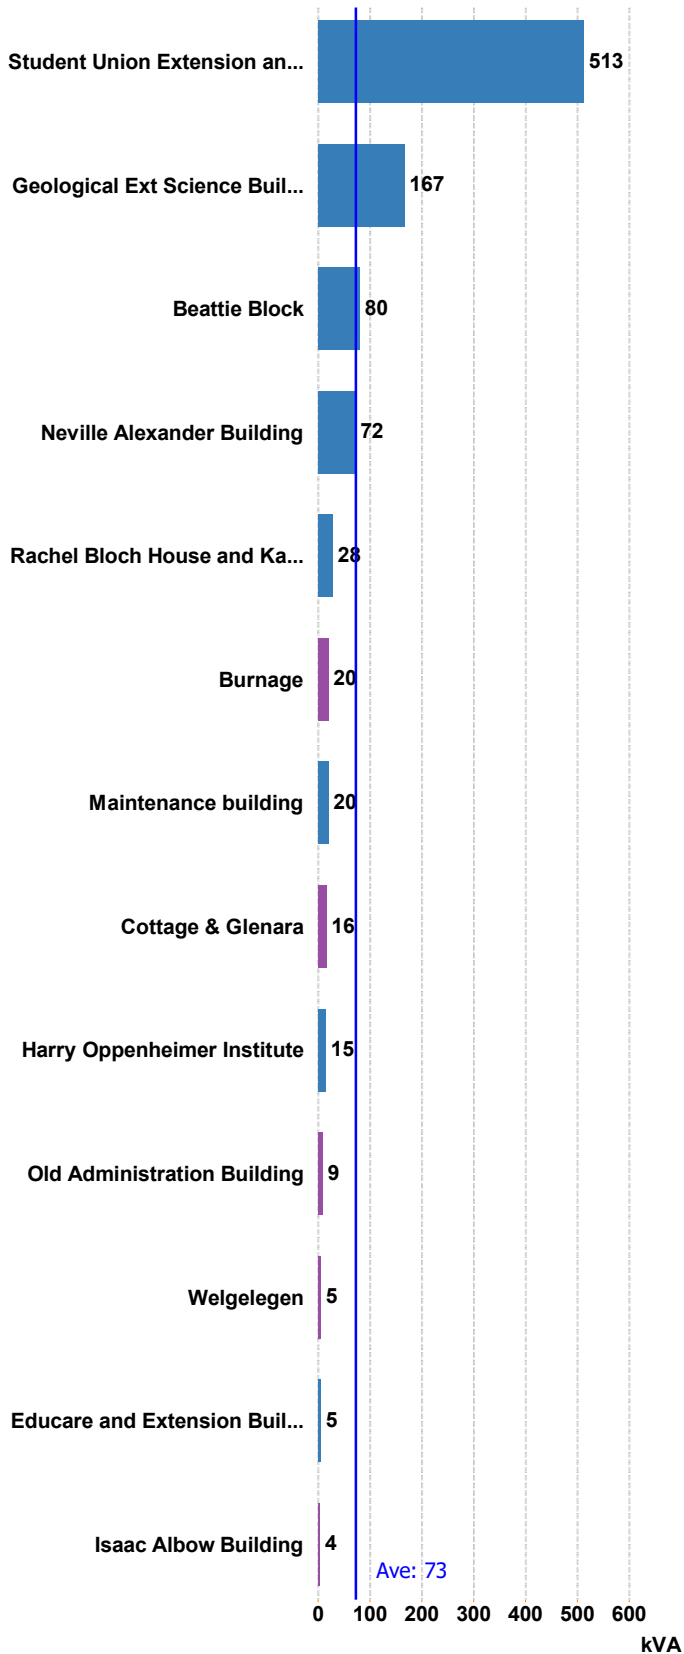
Student Union Extension an... 513
Geological Ext Science Buil... 167
Beattie Block 80
Neville Alexander Building 72
Rachel Bloch House and Ka... 28
Burnage 20
Maintenance building 20
Cottage & Glenara 16
Harry Oppenheimer Institute 15
Old Administration Building 9
Welgelegen 5
Educare and Extension Buil... 5
Isaac Albow Building 4

Ave: 73

0 100 200 300 400 500 600
kVA